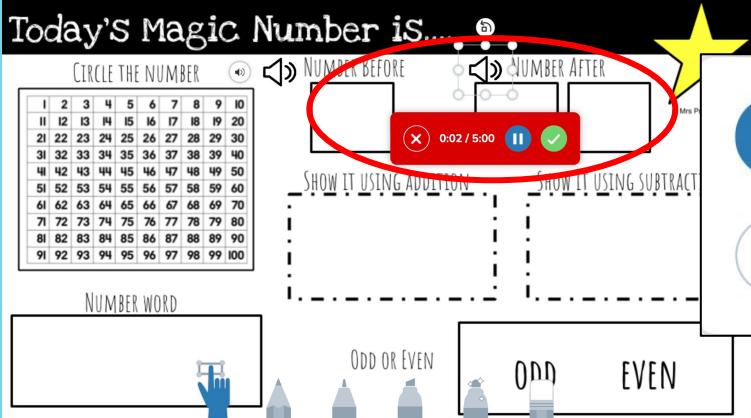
Today's Magic Number is....

Circle the number

| 1 | 2 | 3 | 4 | 5 | 6 | 7 | 8 | 9 | 10 |
|---|---|---|---|---|---|---|---|---|---|
| 11 | 12 | 13 | 14 | 15 | 16 | 17 | 18 | 19 | 20 |
| 21 | 22 | 23 | 24 | 25 | 26 | 27 | 28 | 29 | 30 |
| 31 | 32 | 33 | 34 | 35 | 36 | 37 | 38 | 39 | 40 |
| 41 | 42 | 43 | 44 | 45 | 46 | 47 | 48 | 49 | 50 |
| 51 | 52 | 53 | 54 | 55 | 56 | 57 | 58 | 59 | 60 |
| 61 | 62 | 63 | 64 | 65 | 66 | 67 | 68 | 69 | 70 |
| 71 | 72 | 73 | 74 | 75 | 76 | 77 | 78 | 79 | 80 |
| 81 | 82 | 83 | 84 | 85 | 86 | 87 | 88 | 89 | 90 |
| 91 | 92 | 93 | 94 | 95 | 96 | 97 | 98 | 99 | 100 |

Number Before

Number After

Mrs P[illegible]

0:02 / 5:00

Show it using addition

Show it using subtract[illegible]

Number word

Odd or Even

ODD

EVEN